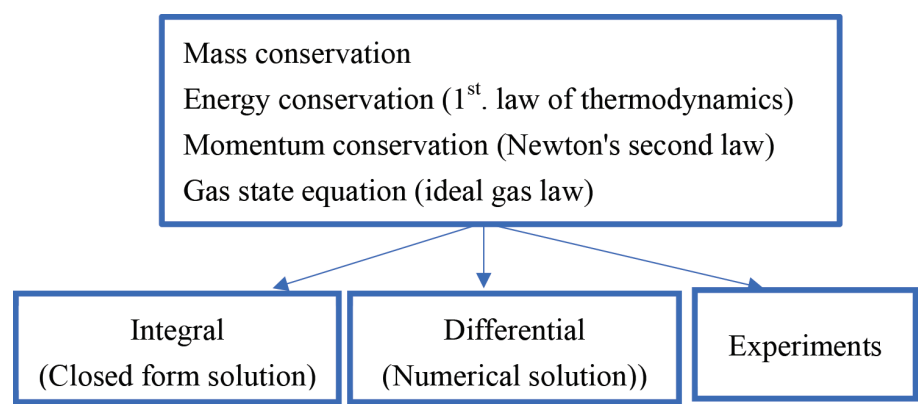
Mass conservation
Energy conservation (1$^{st}$. law of thermodynamics)
Momentum conservation (Newton's second law)
Gas state equation (ideal gas law)

Integral
(Closed form solution)

Differential
(Numerical solution))

Experiments